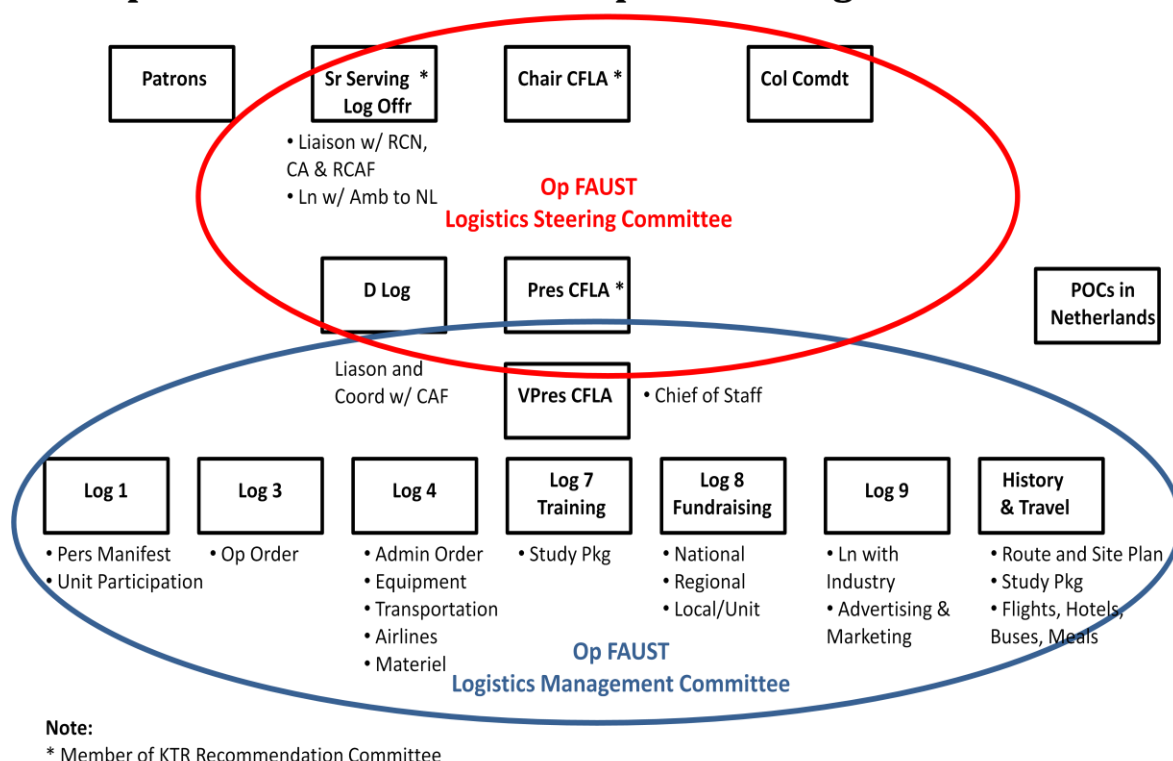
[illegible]

Patrons

Sr Serving * Log Offr

• Liaison w/ RCN, CA & RCAF
• Ln w/ Amb to NL

Chair CFLA *

Col Comdt

Op FAUST
Logistics Steering Committee

D Log

Pres CFLA *

POCs in Netherlands

Liason and Coord w/ CAF

VPres CFLA

• Chief of Staff

Log 1
• Pers Manifest
• Unit Participation

Log 3
• Op Order

Log 4
• Admin Order
• Equipment
• Transportation
• Airlines
• Materiel

Log 7 Training
• Study Pkg

Log 8 Fundraising
• National
• Regional
• Local/Unit

Log 9
• Ln with Industry
• Advertising & Marketing

History & Travel
• Route and Site Plan
• Study Pkg
• Flights, Hotels, Buses, Meals

Op FAUST
Logistics Management Committee

Note:
* Member of KTR Recommendation Committee